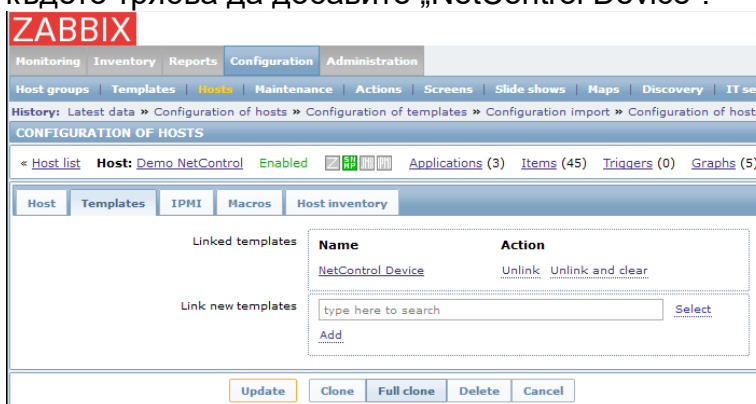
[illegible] трябва да добавите „NetControl Device".

ZABBIX

Monitoring Inventory Reports Configuration Administration

Host groups | Templates | Hosts | Maintenance | Actions | Screens | Slide shows | Maps | Discovery | IT se

History: Latest data » Configuration of hosts » Configuration of templates » Configuration import » Configuration of host

CONFIGURATION OF HOSTS

« Host list Host: Demo NetControl Enabled Z SNMP JMX IPMI Applications (3) Items (45) Triggers (0) Graphs (5)

Host | Templates | IPMI | Macros | Host inventory

Linked templates

| Name | Action |
|---|---|
| NetControl Device | Unlink Unlink and clear |

Link new templates

type here to search Select

Add

Update Clone Full clone Delete Cancel